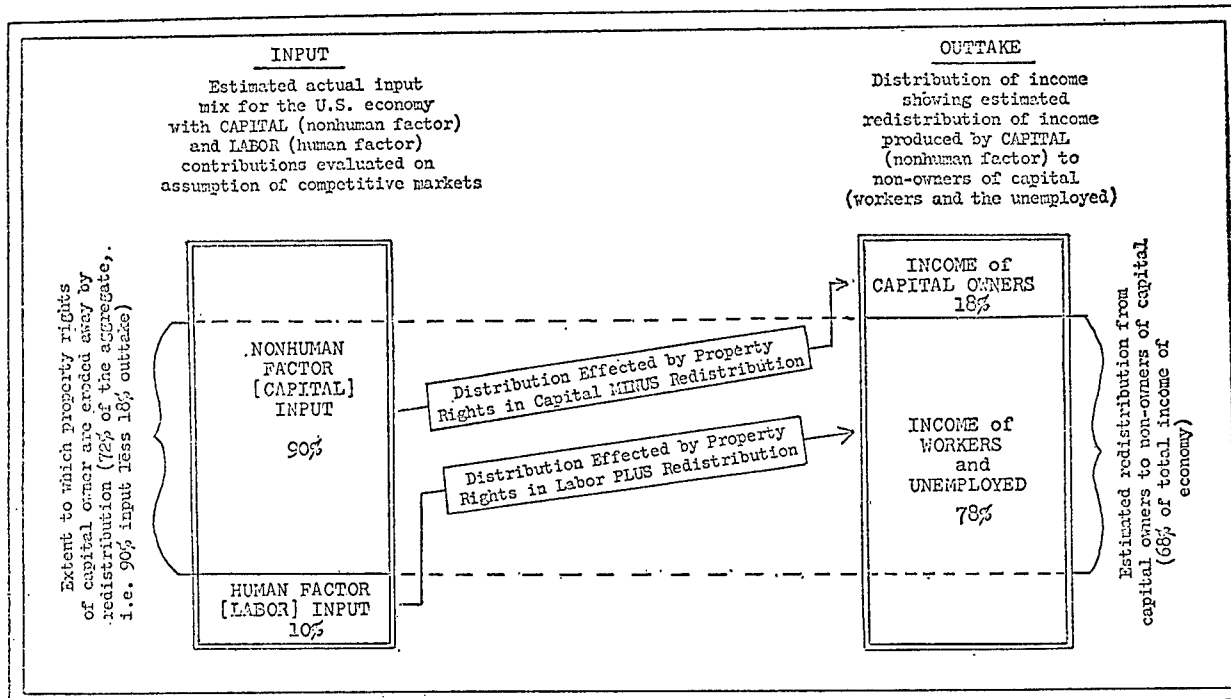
INPUT

Estimated actual input mix for the U.S. economy with CAPITAL (nonhuman factor) and LABOR (human factor) contributions evaluated on assumption of competitive markets

OUTTAKE

Distribution of income showing estimated redistribution of income produced by CAPITAL (nonhuman factor) to non-owners of capital (workers and the unemployed)

Extent to which property rights of capital owner are eroded away by redistribution (72% of the aggregate, i.e. 90% input less 18% outtake)

NONHUMAN FACTOR [CAPITAL] INPUT

90%

HUMAN FACTOR [LABOR] INPUT 10%

Distribution Effected by Property Rights in Capital MINUS Redistribution

Distribution Effected by Property Rights in Labor PLUS Redistribution

INCOME of CAPITAL OWNERS 18%

INCOME of WORKERS and UNEMPLOYED

78%

Estimated redistribution from capital owners to non-owners of capital (68% of total income of economy)